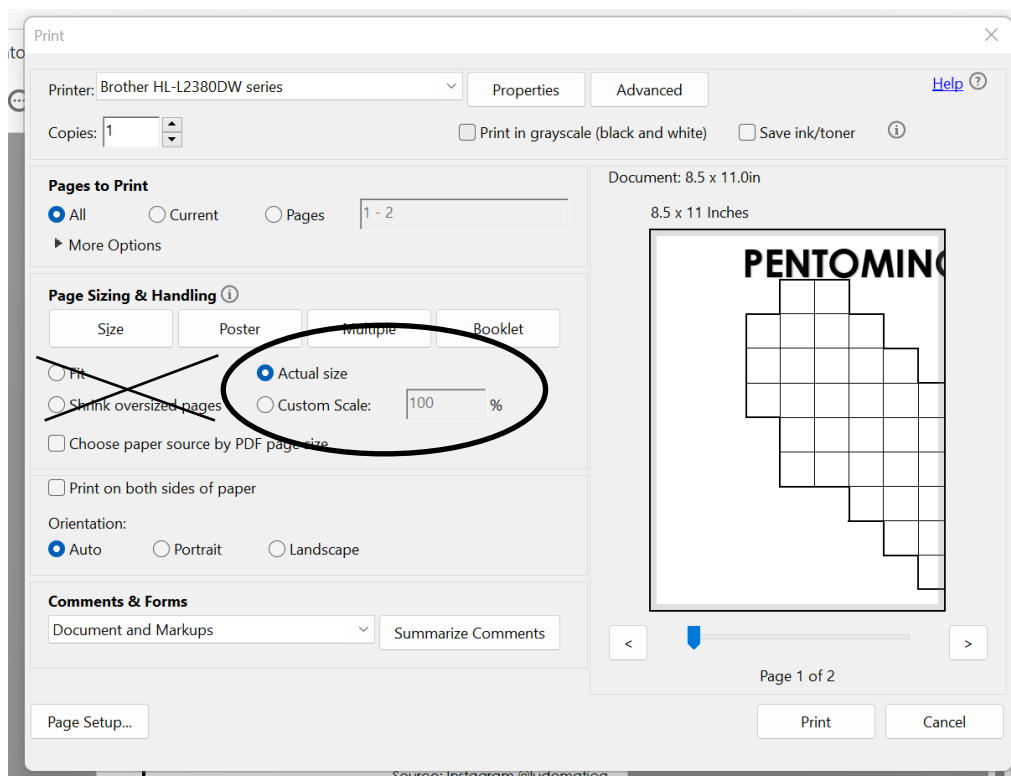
Print

Printer: Brother HL-L2380DW series

Properties

Advanced

Help

Copies: 1

Print in grayscale (black and white)

Save ink/toner

Pages to Print

All

Current

Pages

1 - 2

More Options

Page Sizing & Handling

Size

Poster

Multiple

Booklet

Fit

Shrink oversized pages

Actual size

Custom Scale:

100

%

Choose paper source by PDF page size

Print on both sides of paper

Orientation:

Auto

Portrait

Landscape

Comments & Forms

Document and Markups

Summarize Comments

Document: 8.5 x 11.0in

8.5 x 11 Inches

PENTOMIN

<

>

Page 1 of 2

Page Setup...

Print

Cancel